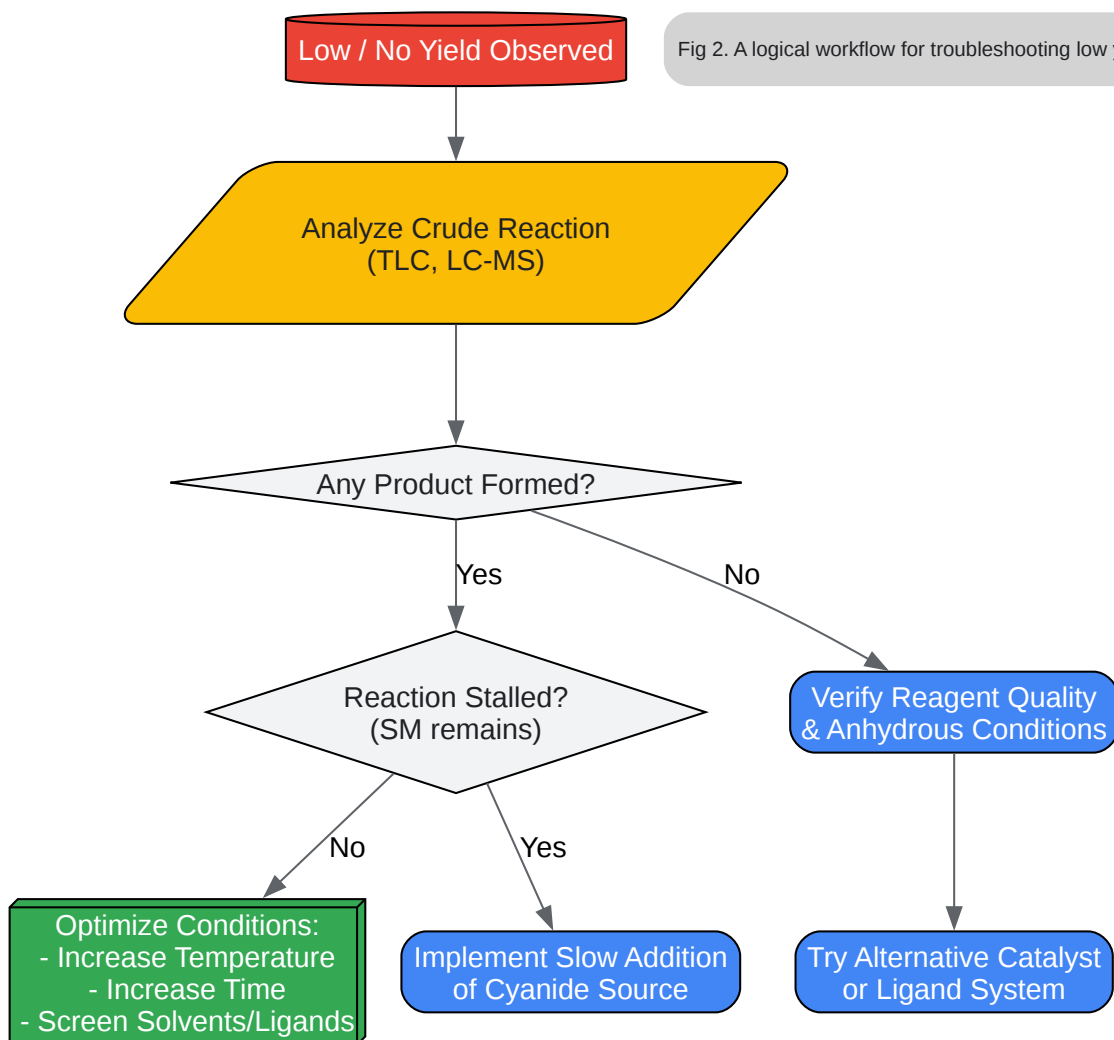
Low / No Yield Observed

Fig 2. A logical workflow for troubleshooting low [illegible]

Analyze Crude Reaction (TLC, LC-MS)

Any Product Formed?

Yes

No

Reaction Stalled? (SM remains)

Verify Reagent Quality & Anhydrous Conditions

No

Yes

Optimize Conditions:
- Increase Temperature
- Increase Time
- Screen Solvents/Ligands

Implement Slow Addition of Cyanide Source

Try Alternative Catalyst or Ligand System